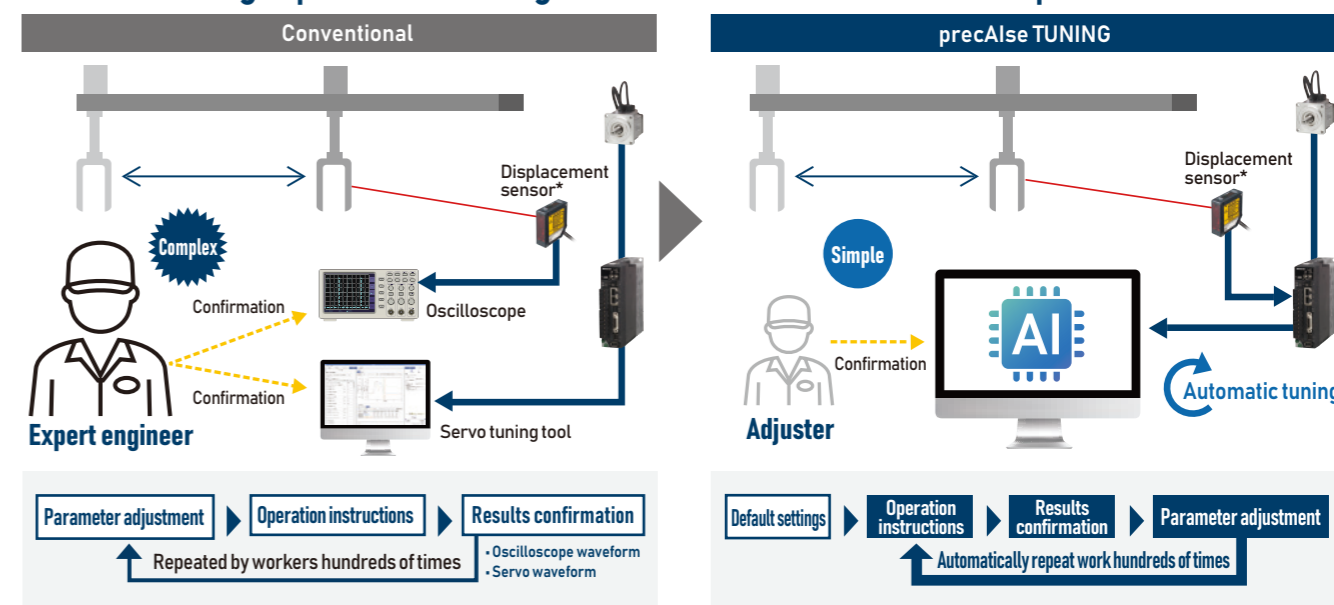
Conventional

Displacement sensor*

Complex

Confirmation

Oscilloscope

Confirmation

Servo tuning tool

Expert engineer

Parameter adjustment

Operation instructions

Results confirmation

Repeated by workers hundreds of times

• Oscilloscope waveform
• Servo waveform

precAIse TUNING

Displacement sensor*

Simple

Confirmation

AI

Automatic tuning

Adjuster

Default settings

Operation instructions

Results confirmation

Parameter adjustment

Automatically repeat work hundreds of times